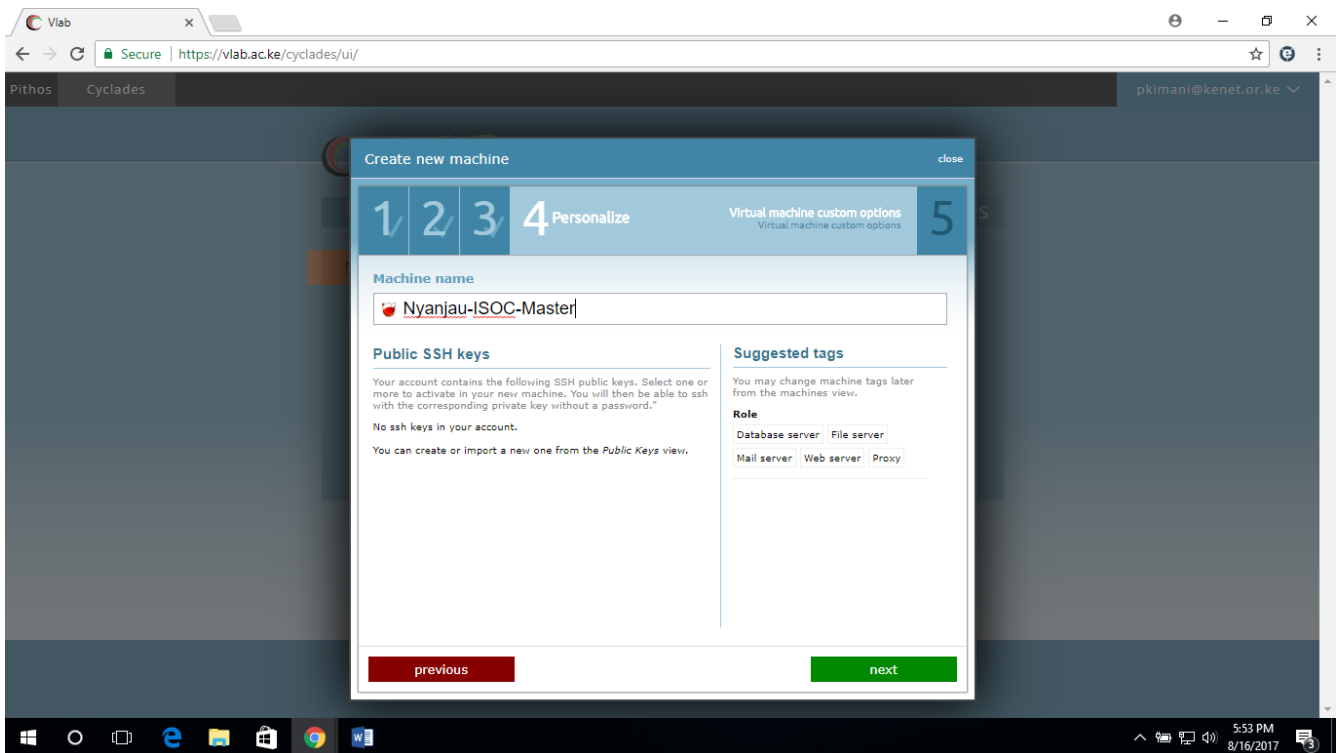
Vlab

Secure | https://vlab.ac.ke/cyclades/ui/

Pithos Cyclades

pkimani@kenet.or.ke

Create new machine

close

1 2 3 4 Personalize

Virtual machine custom options
Virtual machine custom options

5

Machine name

Nyanjau-ISOC-Master

Public SSH keys

Your account contains the following SSH public keys. Select one or more to activate in your new machine. You will then be able to ssh with the corresponding private key without a password."

No ssh keys in your account.

You can create or import a new one from the *Public Keys* view.

Suggested tags

You may change machine tags later from the machines view.

Role

Database server File server

Mail server Web server Proxy

previous

next

5:53 PM
8/16/2017

3